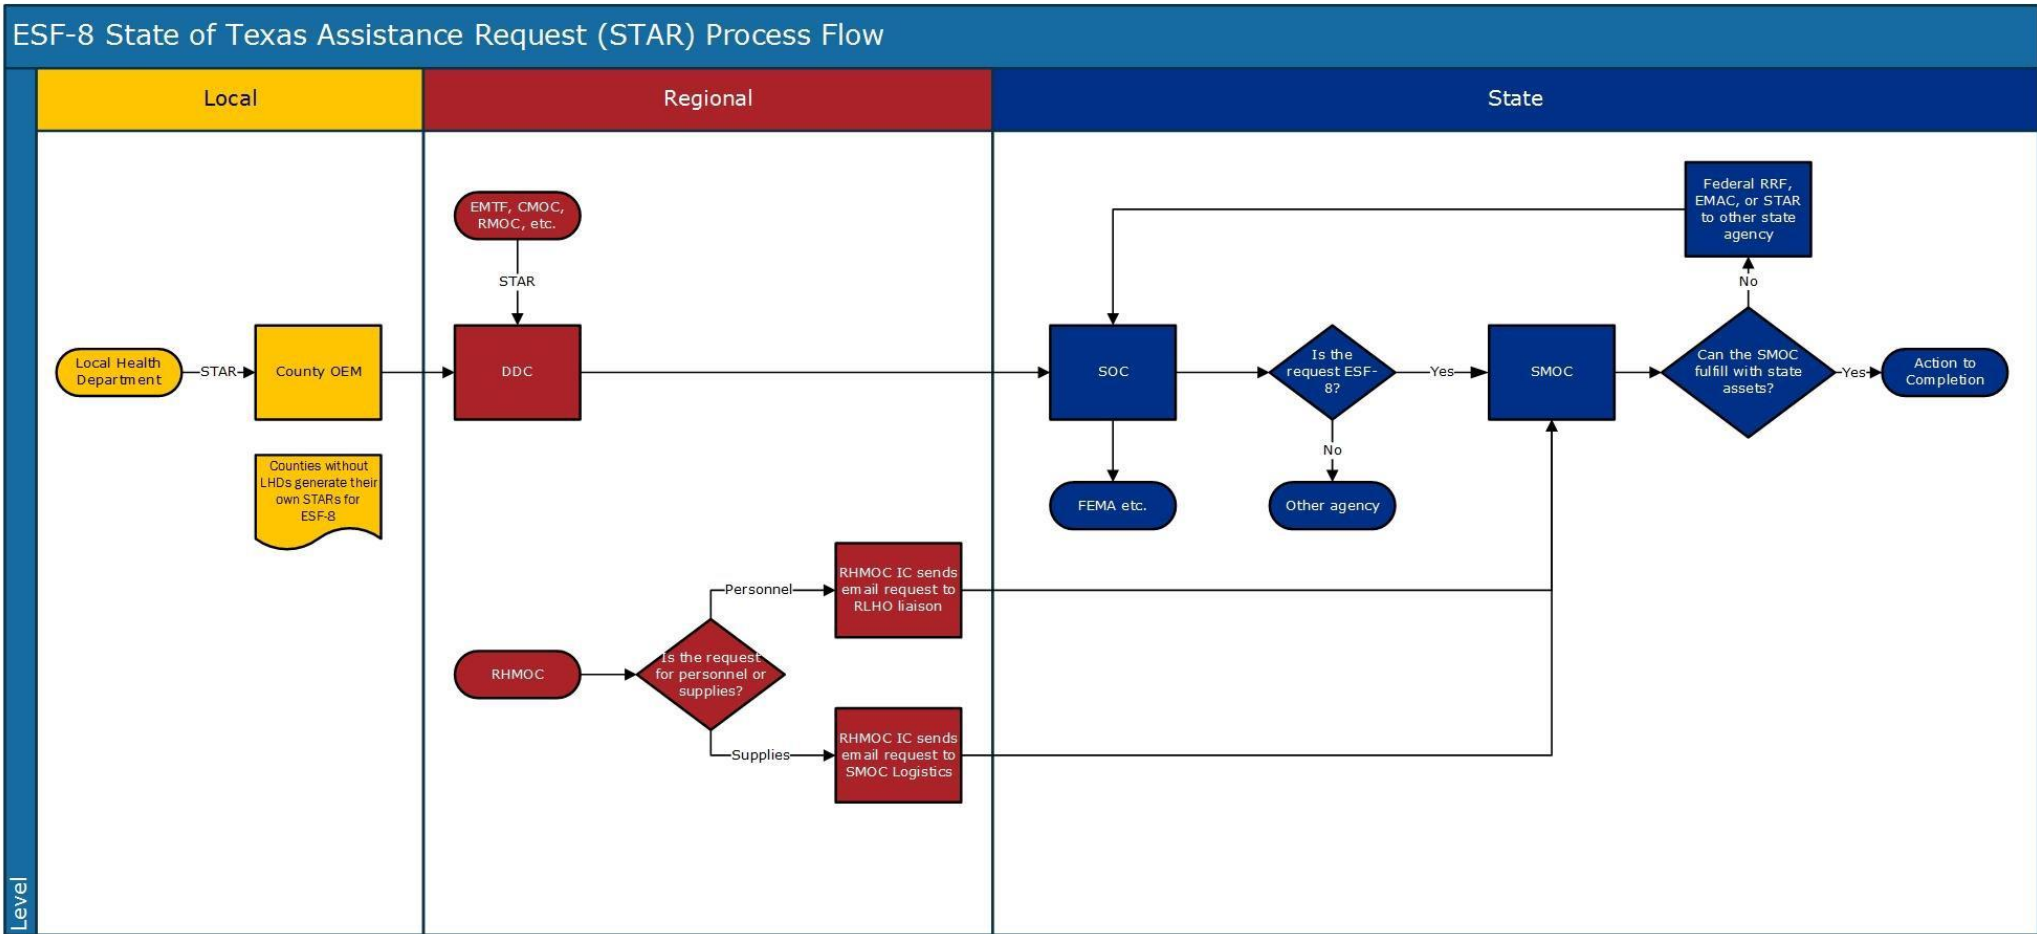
ESF-8 State of Texas Assistance Request (STAR) Process Flow

Level

Local

Regional

State

Local Health Department

STAR

County OEM

Counties without LHDs generate their own STARs for ESF-8

EMTF, CMOC, RMOC, etc.

STAR

DDC

RHMOC

Is the request for personnel or supplies?

Personnel

Supplies

RHMOC IC sends email request to RLHO liaison

RHMOC IC sends email request to SMOC Logistics

SOC

FEMA etc.

Is the request ESF-8?

No

Other agency

Yes

SMOC

Can the SMOC fulfill with state assets?

No

Federal RRF, EMAC, or STAR to other state agency

Yes

Action to Completion